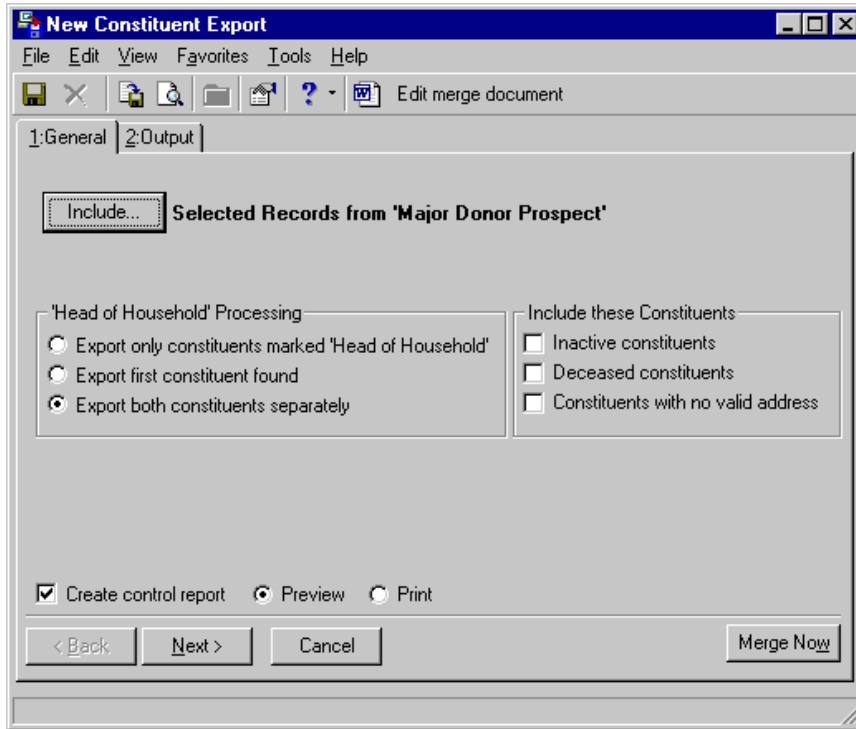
New Constituent Export

File Edit View Favorites Tools Help

Edit merge document

1:General 2:Output

Include... Selected Records from 'Major Donor Prospect'

'Head of Household' Processing
Export only constituents marked 'Head of Household'
Export first constituent found
Export both constituents separately

Include these Constituents
Inactive constituents
Deceased constituents
Constituents with no valid address

Create control report Preview Print

< Back Next > Cancel Merge Now